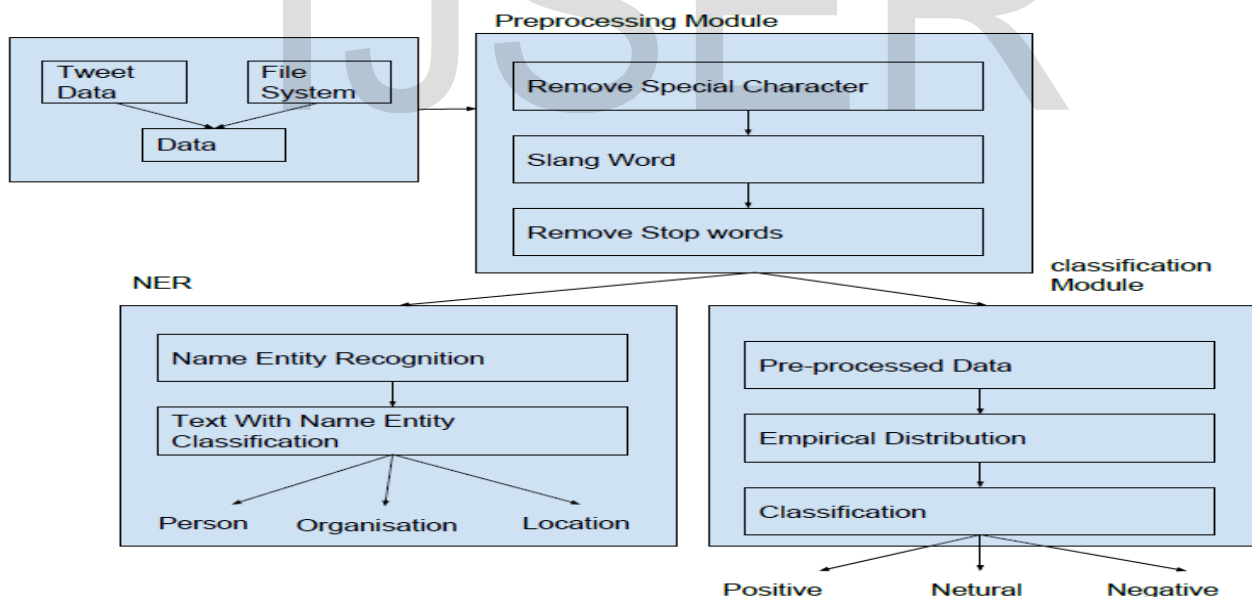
IJSER

Tweet Data

File System

Data

Preprocessing Module

Remove Special Character

Slang Word

Remove Stop words

NER

Name Entity Recognition

Text With Name Entity Classification

Person

Organisation

Location

classification Module

Pre-processed Data

Empirical Distribution

Classification

Positive

Netural

Negative